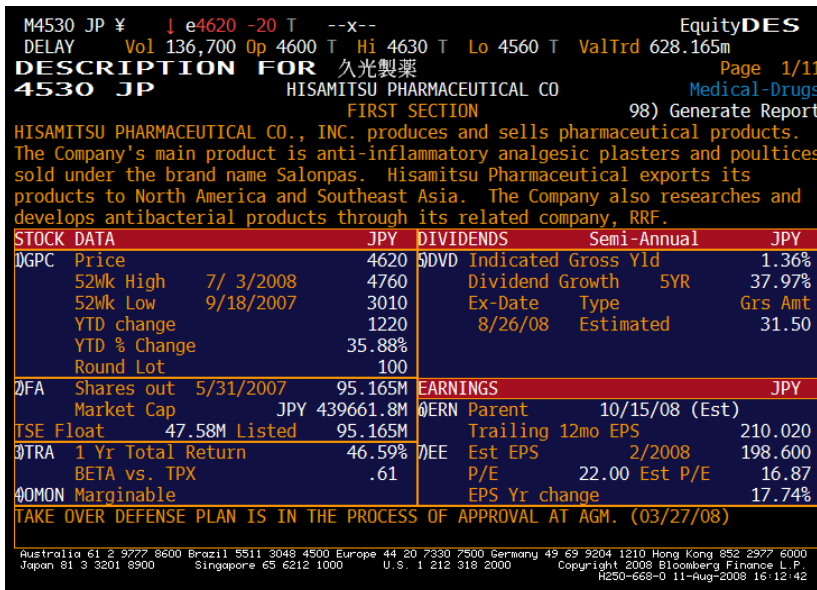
M4530 JP ¥ ↓ e4620 -20 T --x-- EquityDES
DELAY Vol 136,700 Op 4600 T Hi 4630 T Lo 4560 T ValTrd 628.165m
DESCRIPTION FOR 久光製薬 Page 1/11
4530 JP HISAMITSU PHARMACEUTICAL CO Medical-Drugs
FIRST SECTION 98) Generate Report

HISAMITSU PHARMACEUTICAL CO., INC. produces and sells pharmaceutical products. The Company's main product is anti-inflammatory analgesic plasters and poultices sold under the brand name Salonpas. Hisamitsu Pharmaceutical exports its products to North America and Southeast Asia. The Company also researches and develops antibacterial products through its related company, RRF.

| STOCK DATA | | JPY | DIVIDENDS | Semi-Annual | JPY |
|---|---|---|---|---|---|
| 1)GPC Price | | 4620 | 5)DVD Indicated Gross Yld | | 1.36% |
| 52Wk High | 7/ 3/2008 | 4760 | Dividend Growth | 5YR | 37.97% |
| 52Wk Low | 9/18/2007 | 3010 | Ex-Date | Type | Grs Amt |
| YTD change | | 1220 | 8/26/08 | Estimated | 31.50 |
| YTD % Change | | 35.88% | | | |
| Round Lot | | 100 | | | |
| 2)FA Shares out | 5/31/2007 | 95.165M | EARNINGS | | JPY |
| Market Cap | JPY | 439661.8M | 6)ERN Parent | 10/15/08 (Est) | |
| TSE Float | 47.58M Listed | 95.165M | Trailing 12mo EPS | | 210.020 |
| 3)TRA 1 Yr Total Return | | 46.59% | 7)EE Est EPS | 2/2008 | 198.600 |
| BETA vs. TPX | | .61 | P/E | 22.00 Est P/E | 16.87 |
| 4)OMON Marginable | | | EPS Yr change | | 17.74% |

TAKE OVER DEFENSE PLAN IS IN THE PROCESS OF APPROVAL AT AGM. (03/27/08)

Australia 61 2 9777 8600 Brazil 5511 3048 4500 Europe 44 20 7330 7500 Germany 49 69 9204 1210 Hong Kong 852 2977 6000
Japan 81 3 3201 8900 Singapore 65 6212 1000 U.S. 1 212 318 2000 Copyright 2008 Bloomberg Finance L.P.
H250-668-0 11-Aug-2008 16:12:42